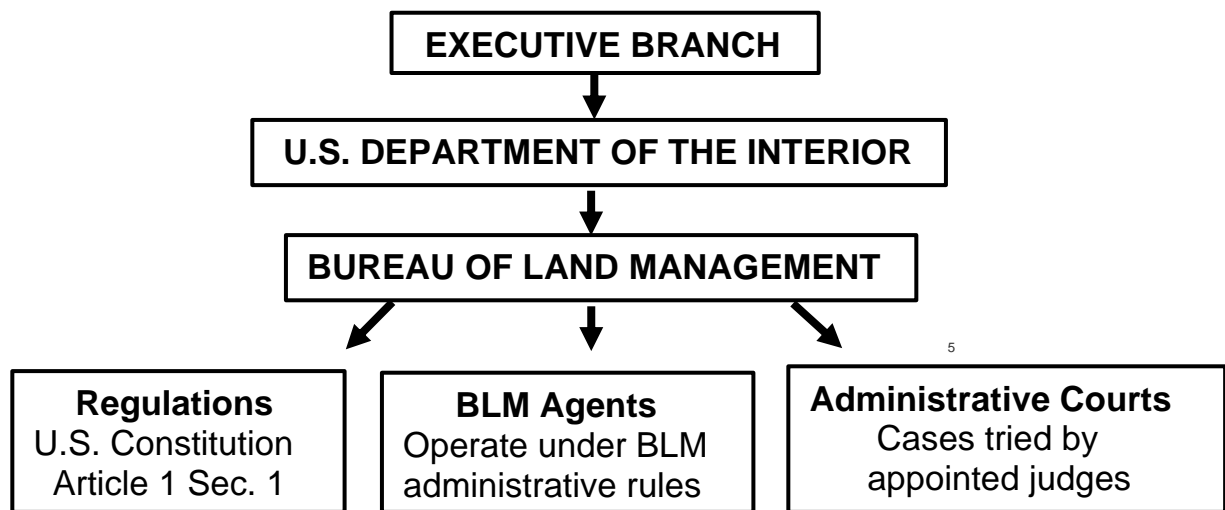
EXECUTIVE BRANCH

U.S. DEPARTMENT OF THE INTERIOR

BUREAU OF LAND MANAGEMENT

5

Regulations
U.S. Constitution Article 1 Sec. 1

BLM Agents
Operate under BLM administrative rules

Administrative Courts
Cases tried by appointed judges